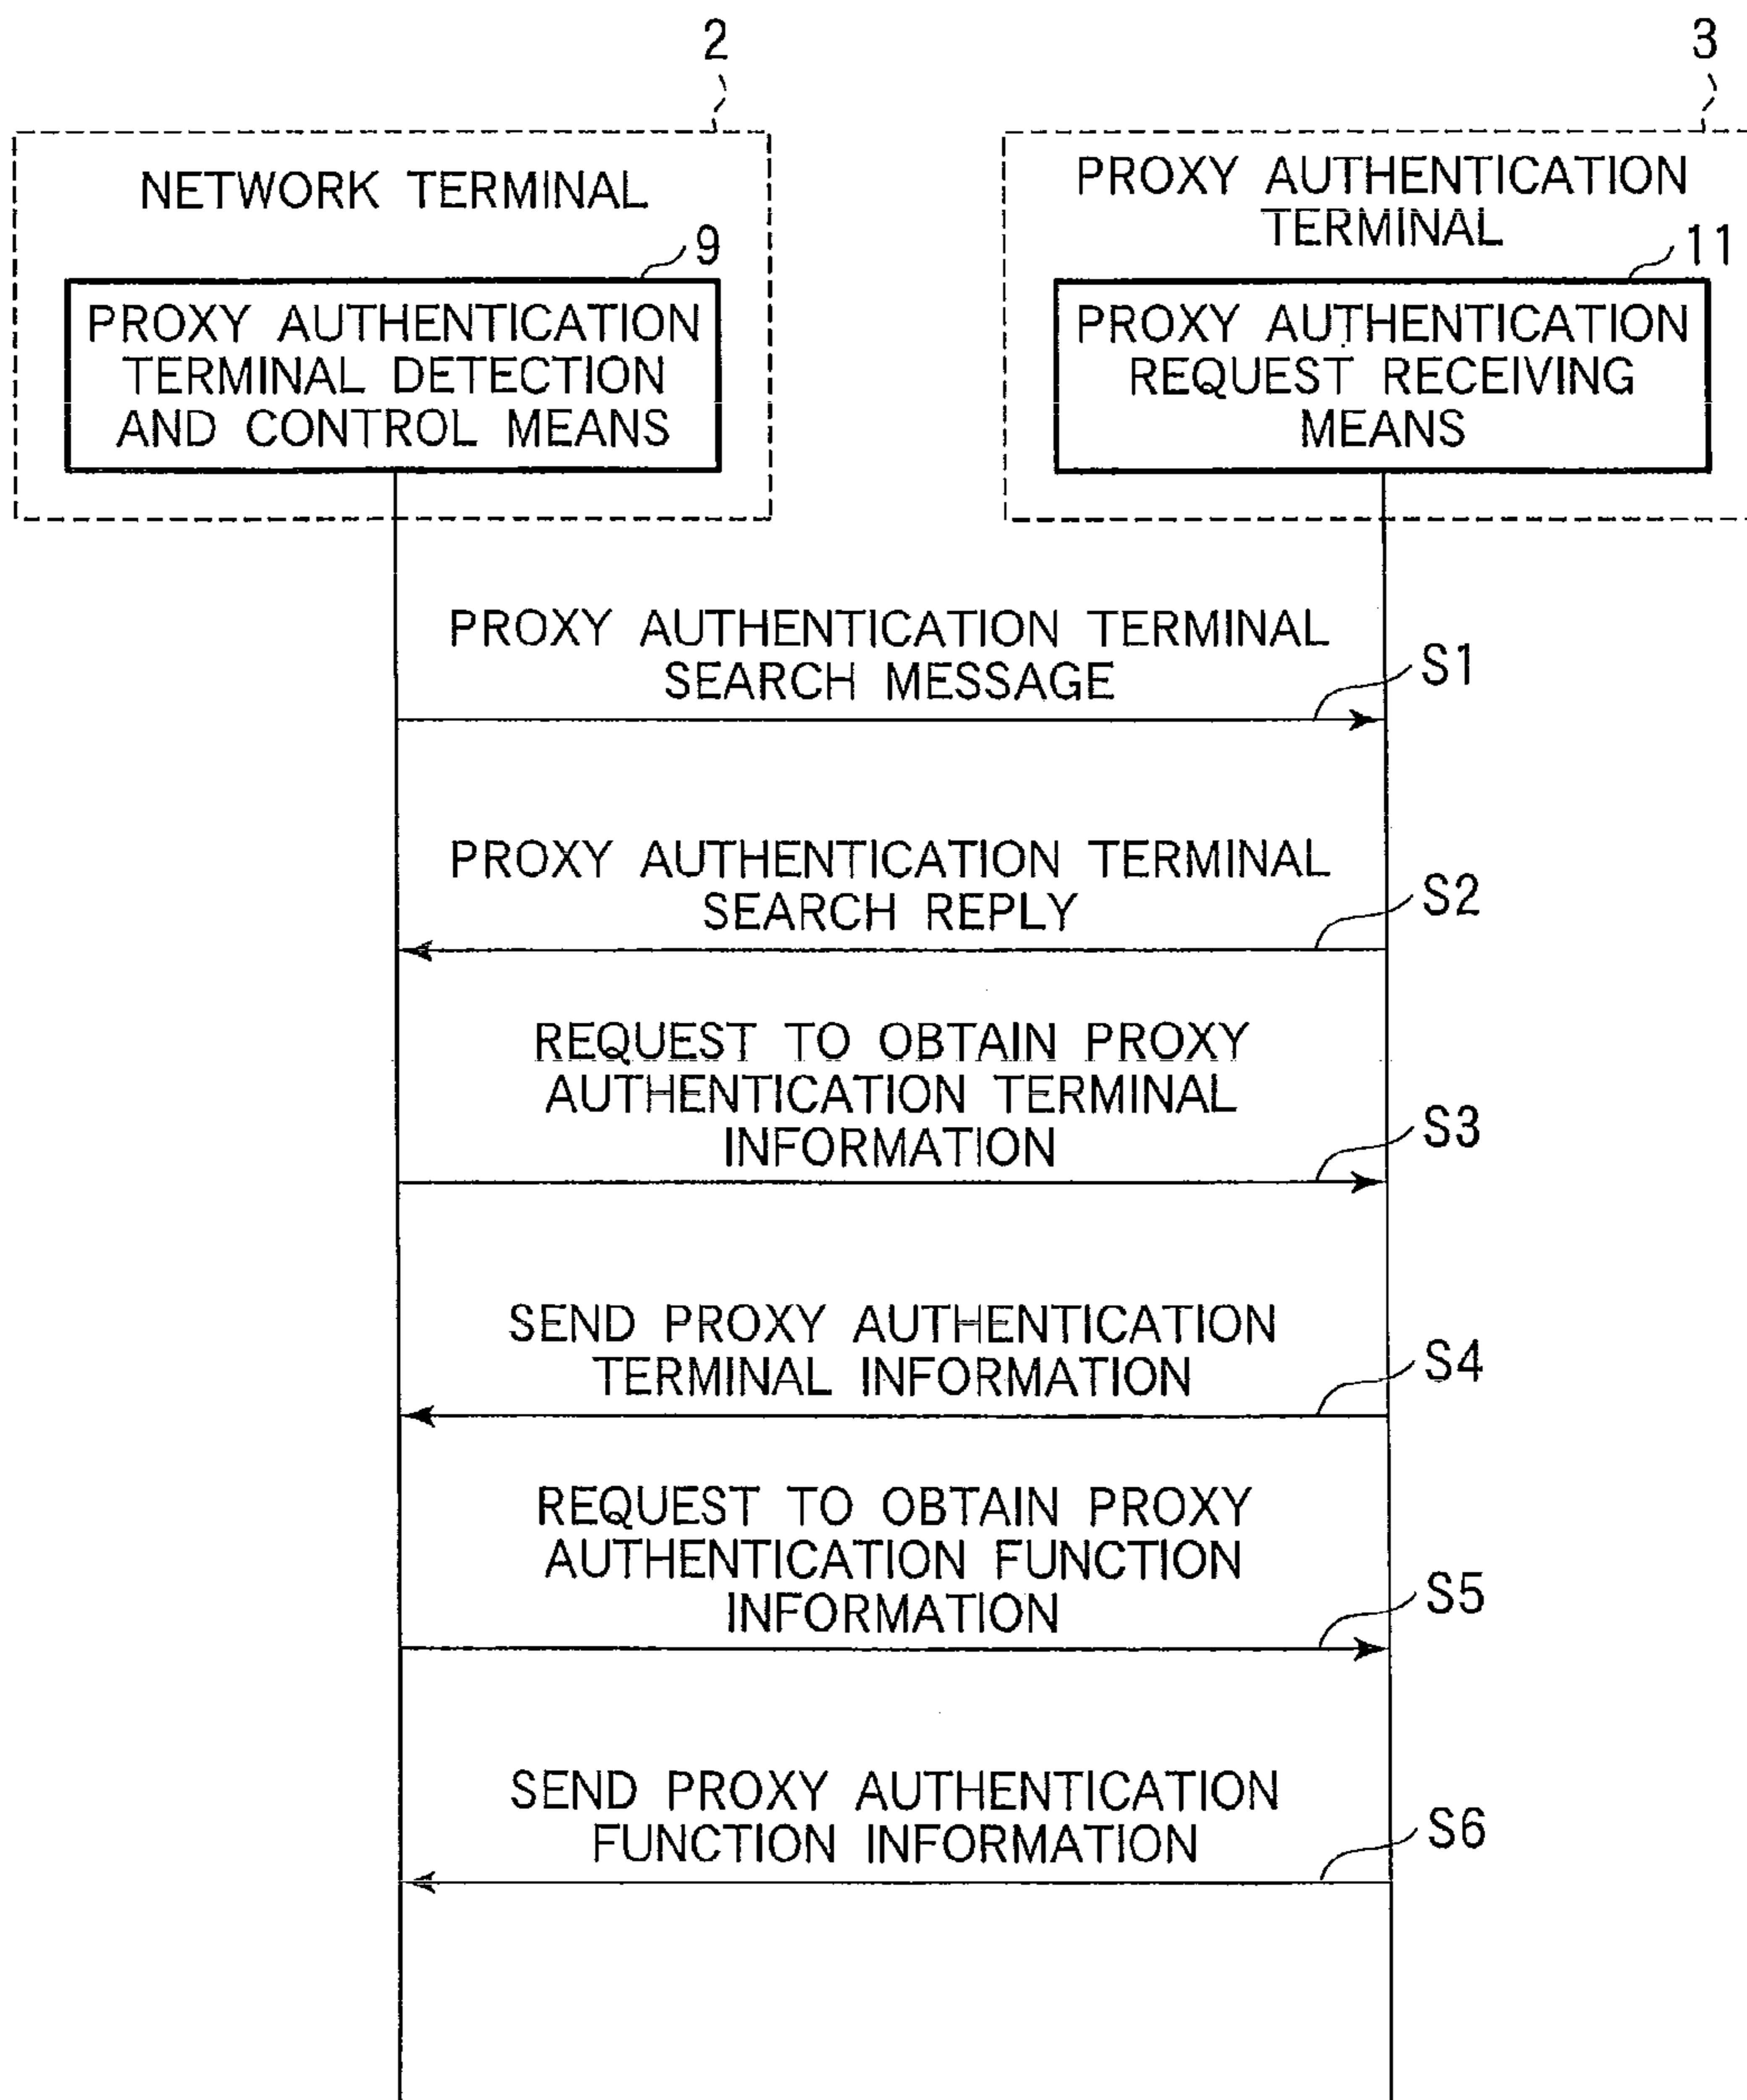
2

3

NETWORK TERMINAL

9

PROXY AUTHENTICATION TERMINAL DETECTION AND CONTROL MEANS

PROXY AUTHENTICATION TERMINAL

11

PROXY AUTHENTICATION REQUEST RECEIVING MEANS

PROXY AUTHENTICATION TERMINAL SEARCH MESSAGE

S1

PROXY AUTHENTICATION TERMINAL SEARCH REPLY

S2

REQUEST TO OBTAIN PROXY AUTHENTICATION TERMINAL INFORMATION

S3

SEND PROXY AUTHENTICATION TERMINAL INFORMATION

S4

REQUEST TO OBTAIN PROXY AUTHENTICATION FUNCTION INFORMATION

S5

SEND PROXY AUTHENTICATION FUNCTION INFORMATION

S6